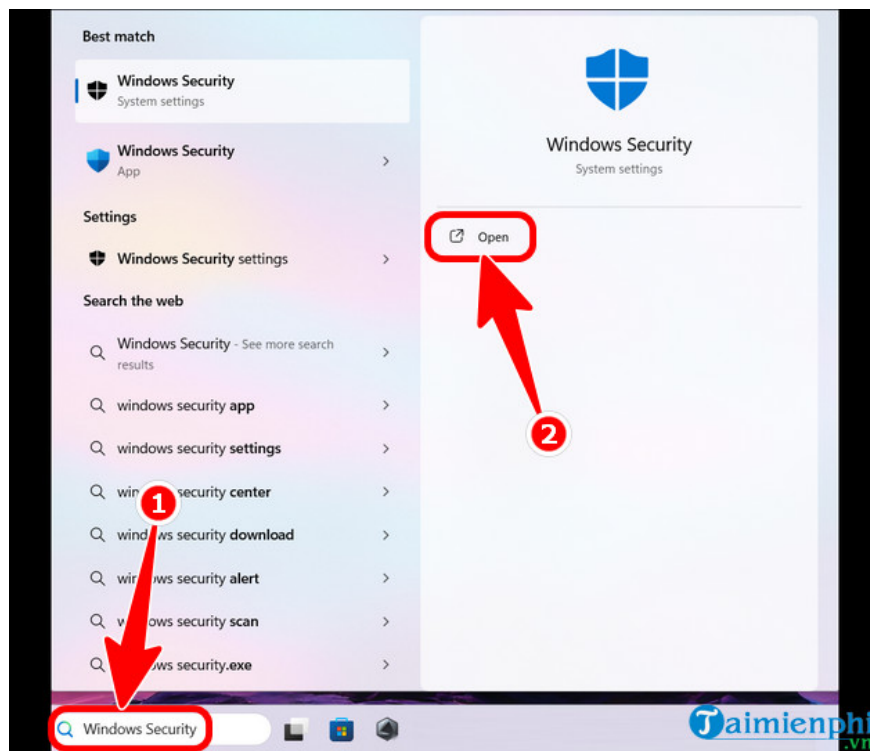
Best match

Windows Security
System settings

Windows Security
App

Settings

Windows Security settings

Search the web

Windows Security - See more search results

windows security app

windows security settings

wi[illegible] security center

wind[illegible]ws security download

wi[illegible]ws security alert

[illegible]ows security scan

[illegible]ows security.exe

Windows Security

Windows Security
System settings

Open

1

2

Taimienphi
.vn